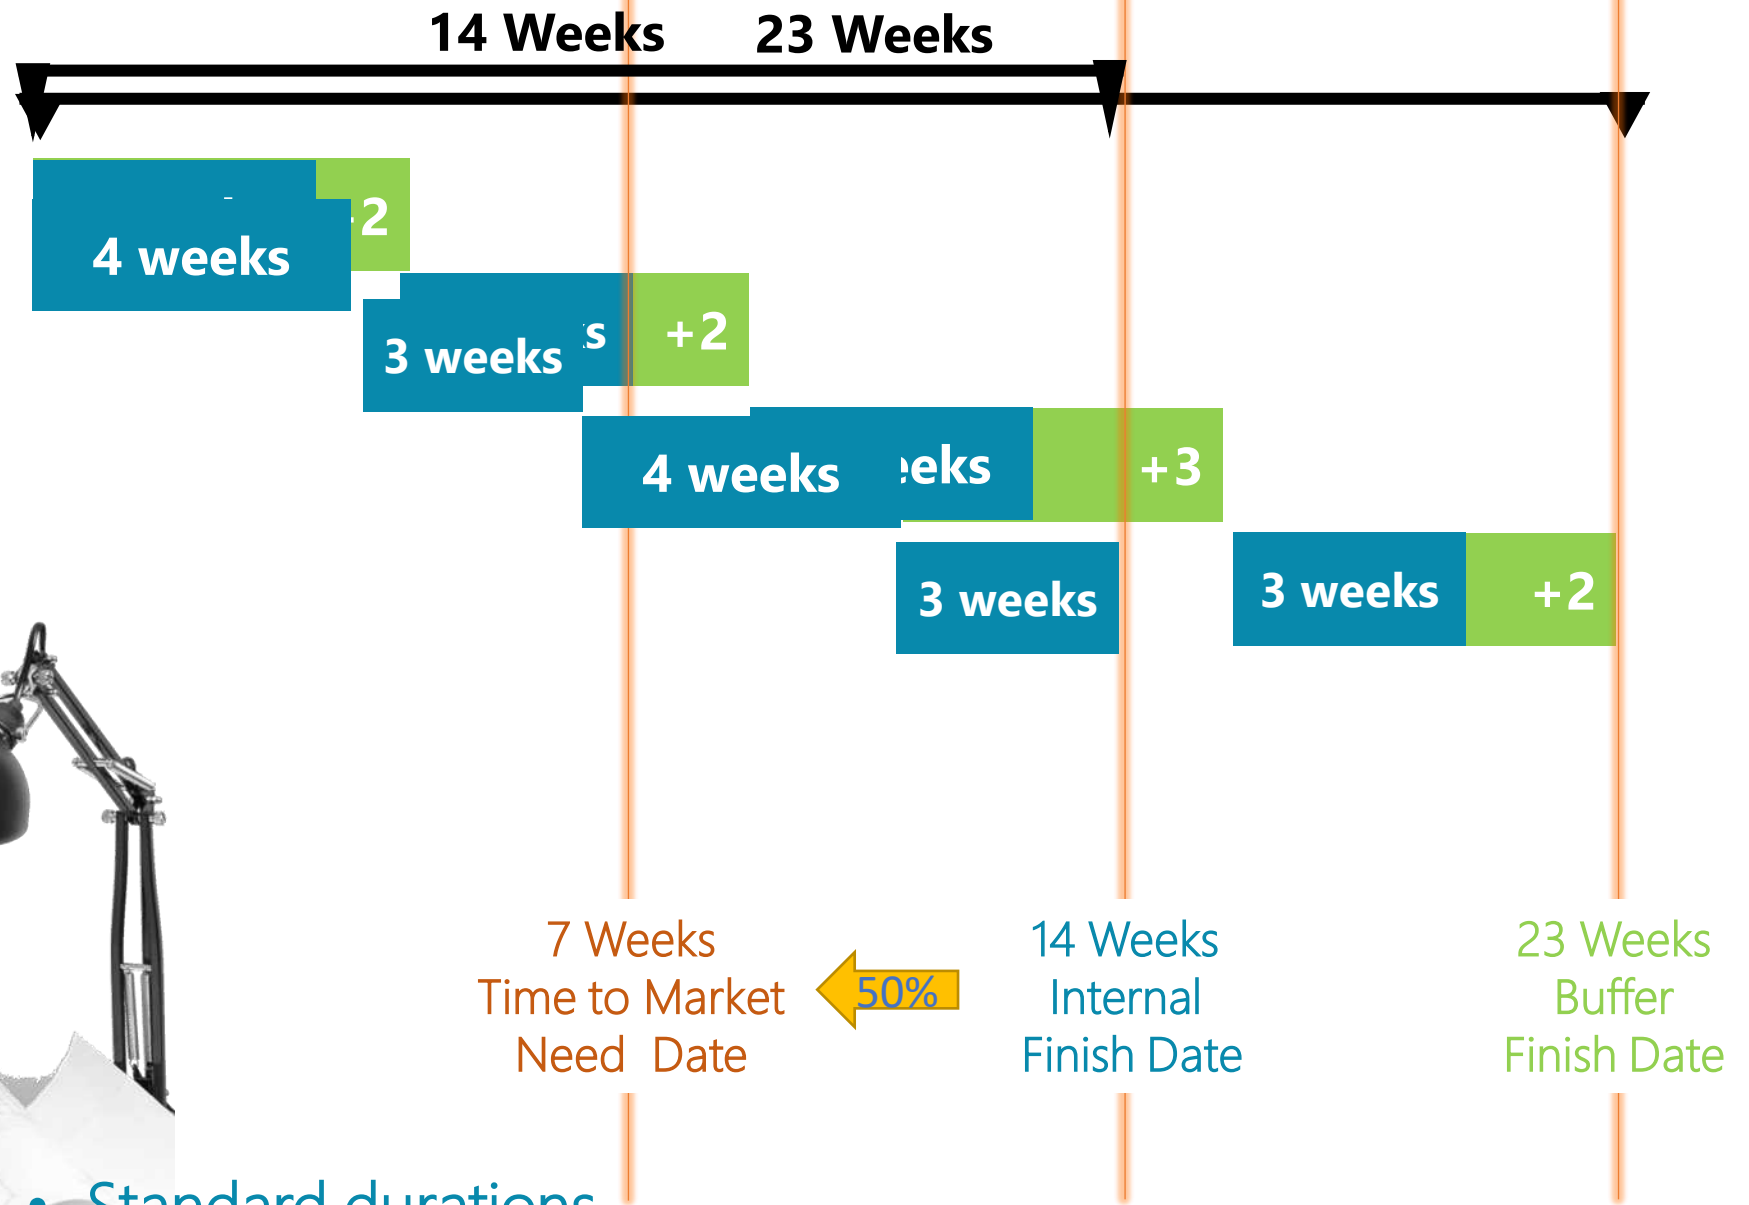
14 Weeks 23 Weeks

2

4 weeks

s +2

3 weeks

eeks +3

4 weeks

3 weeks

3 weeks +2

7 Weeks
Time to Market
Need Date

50%

14 Weeks
Internal
Finish Date

23 Weeks
Buffer
Finish Date

• Standard durations